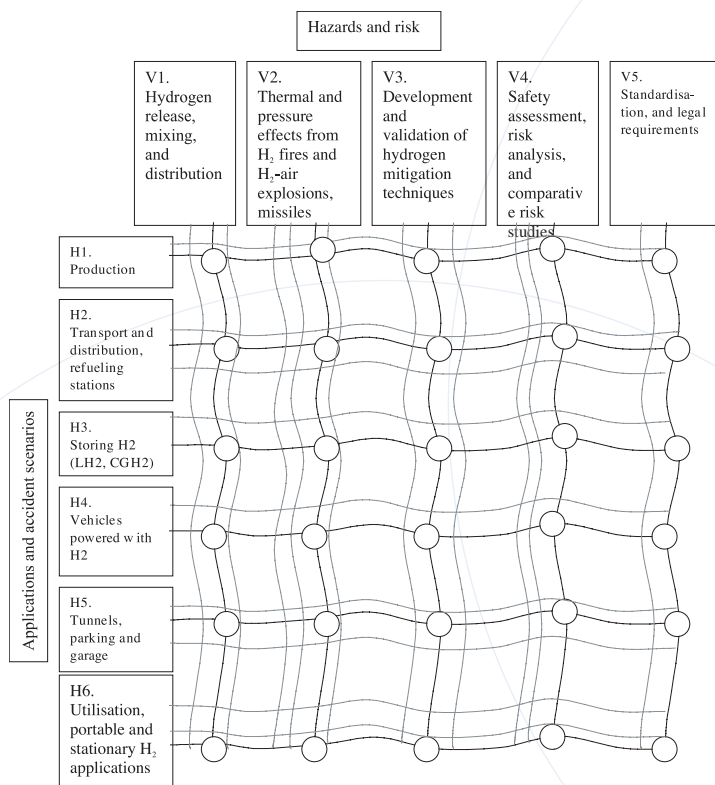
Hazards and risk

V1. Hydrogen release, mixing, and distribution

V2. Thermal and pressure effects from $H_2$ fires and $H_2$-air explosions, missiles

V3. Development and validation of hydrogen mitigation techniques

V4. Safety assessment, risk analysis, and comparative risk studies

V5. Standardisation, and legal requirements

Applications and accident scenarios

H1. Production

H2. Transport and distribution, refueling stations

H3. Storing H2 (LH2, CGH2)

H4. Vehicles powered with H2

H5. Tunnels, parking and garage

H6. Utilisation, portable and stationary $H_2$ applications